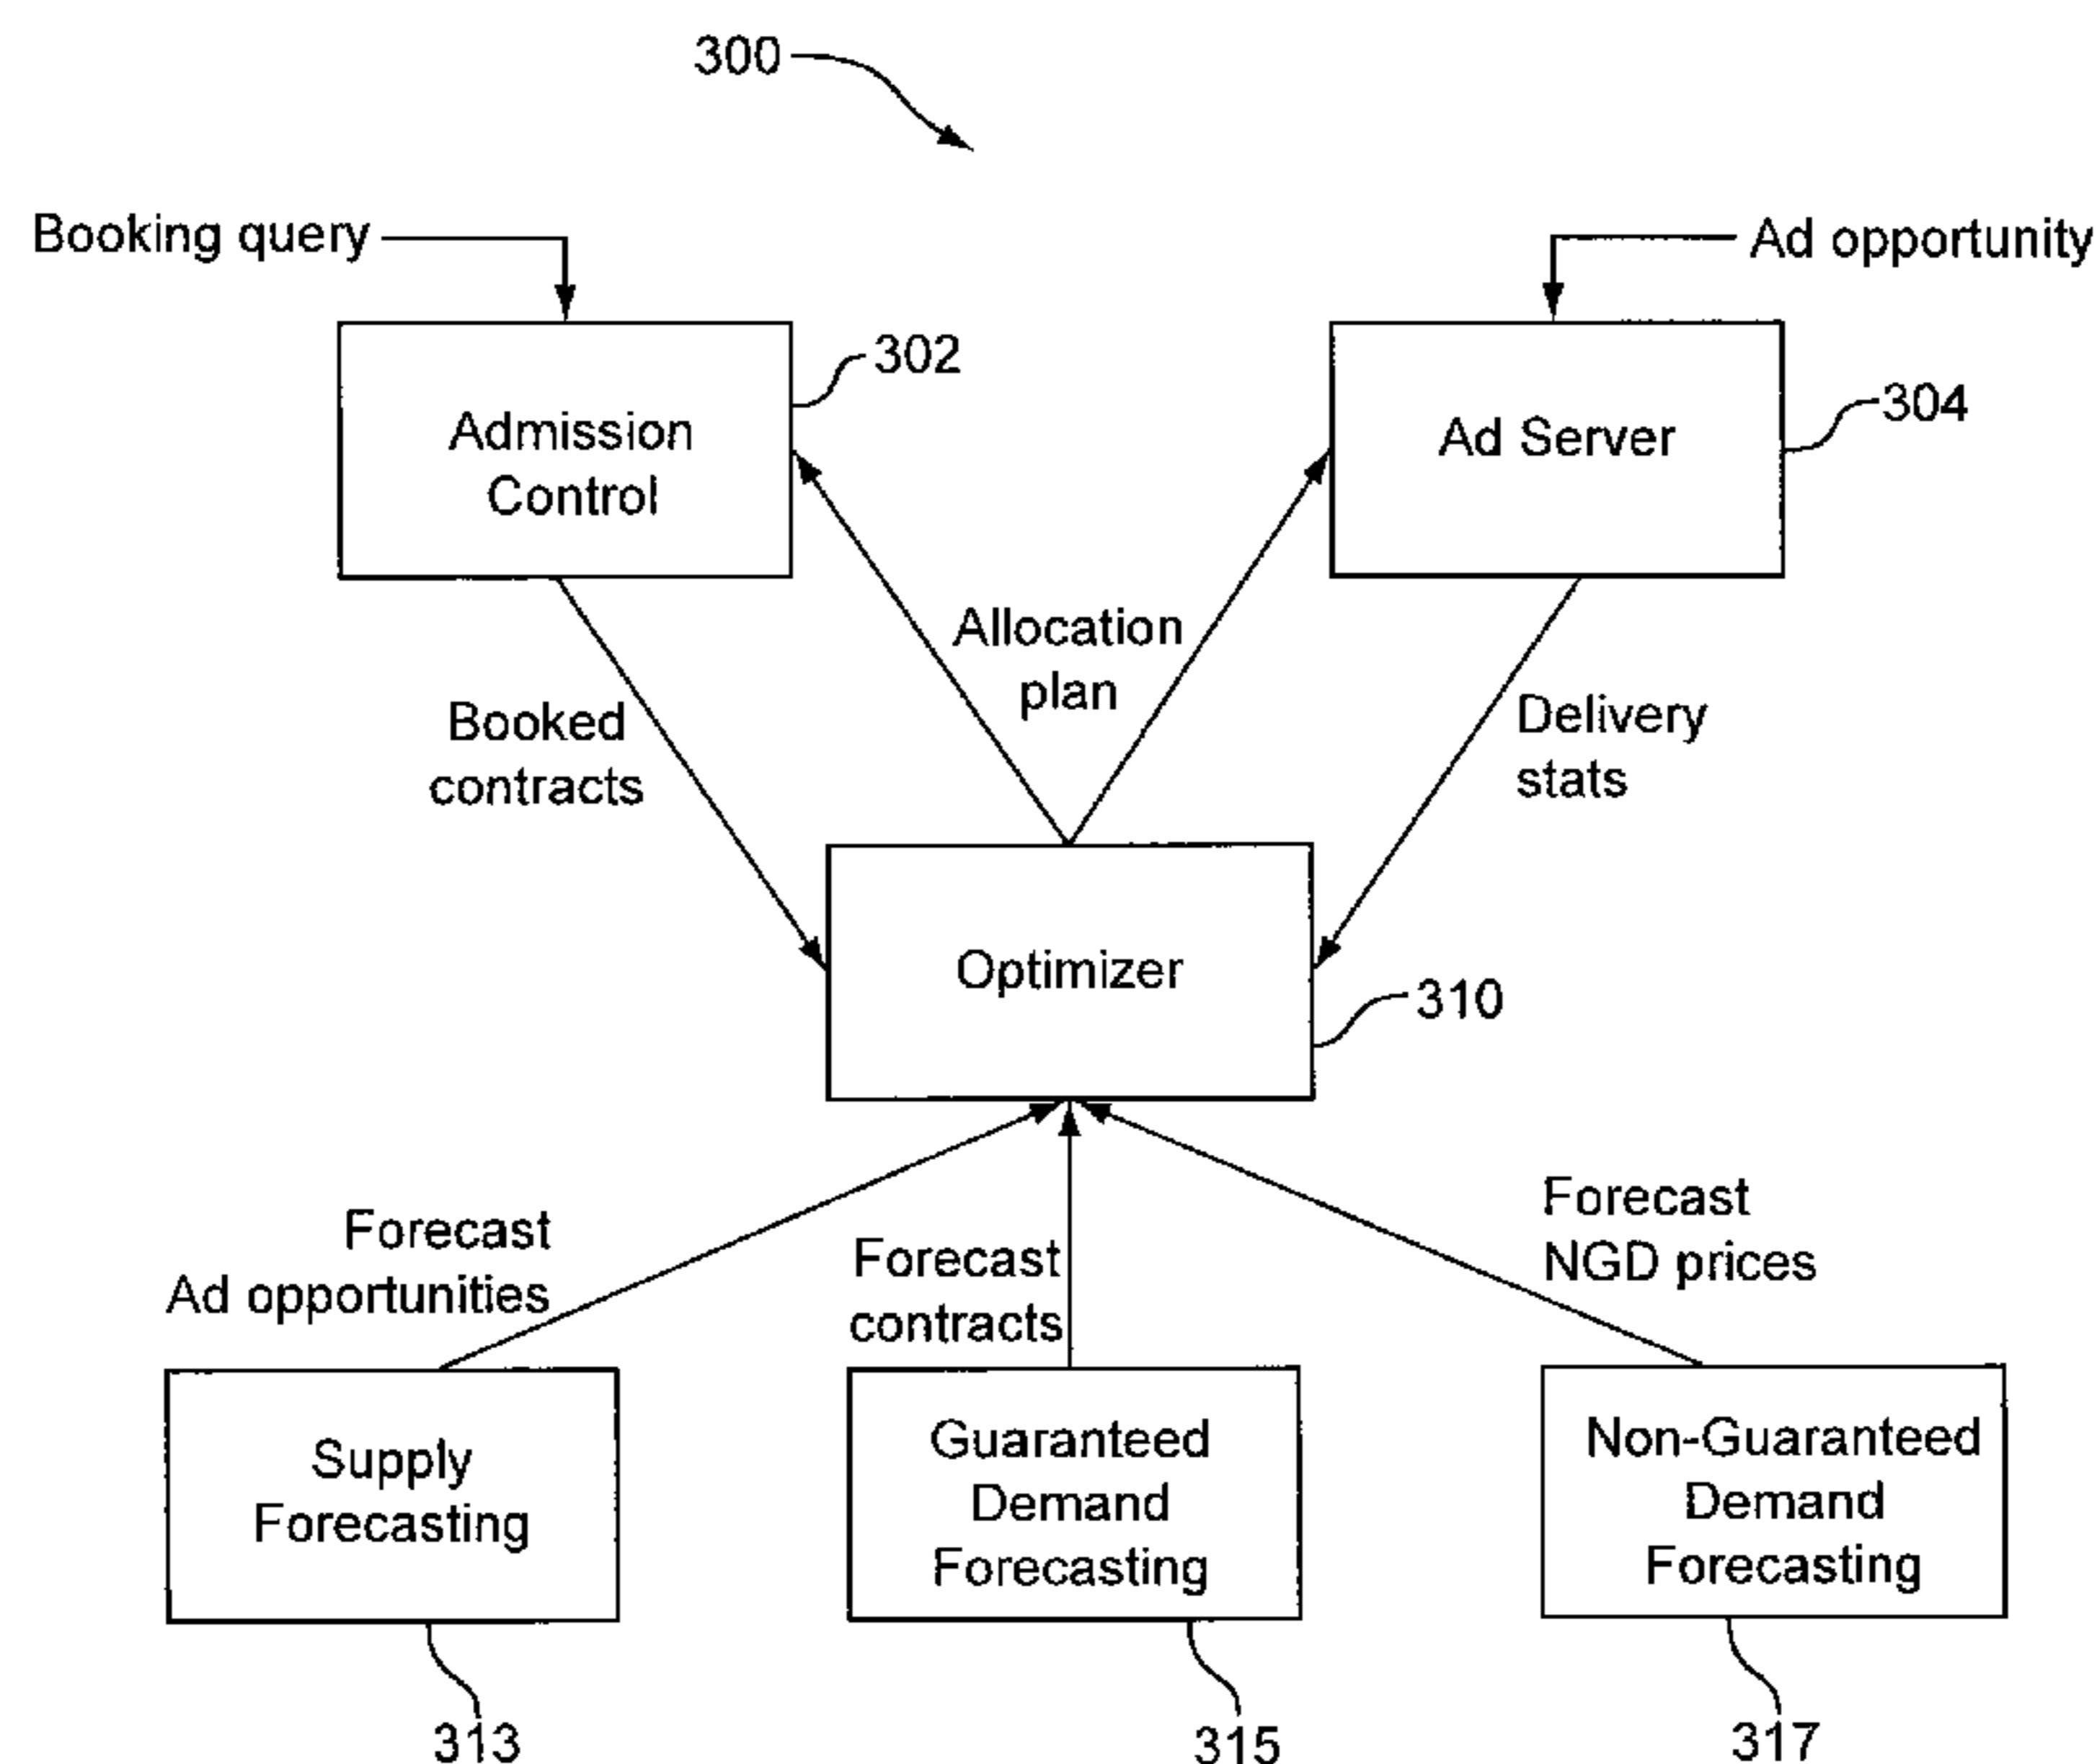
300

Booking query

Ad opportunity

Admission Control

302

Ad Server

304

Allocation plan

Booked contracts

Delivery stats

Optimizer

310

Forecast Ad opportunities

Forecast contracts

Forecast NGD prices

Supply Forecasting

Guaranteed Demand Forecasting

Non-Guaranteed Demand Forecasting

313

315

317